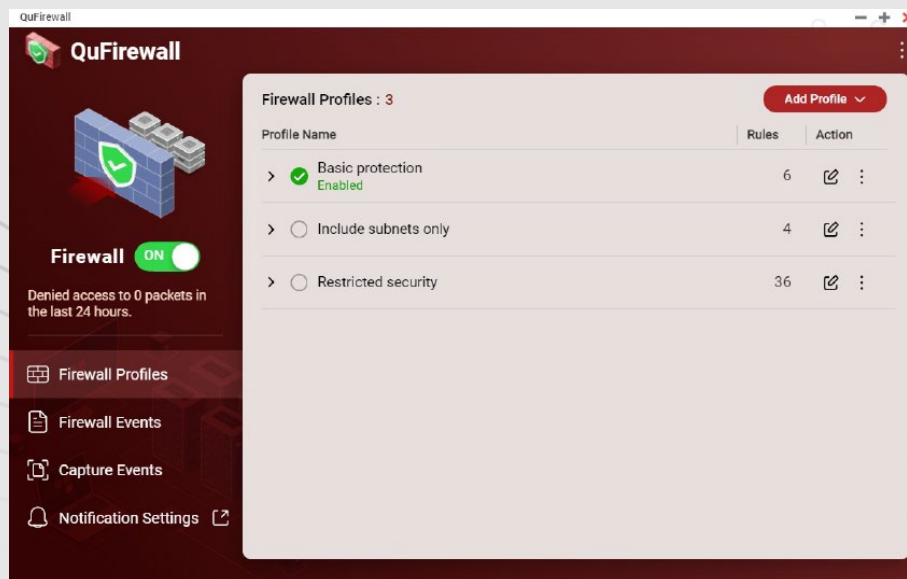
QuFirewall

QuFirewall

Firewall ON

Denied access to 0 packets in the last 24 hours.

Firewall Profiles

Firewall Events

Capture Events

Notification Settings

Firewall Profiles : 3

Add Profile

| Profile Name | Rules | Action |
|---|---|---|
| Basic protection Enabled | 6 | |
| Include subnets only | 4 | |
| Restricted security | 36 | |